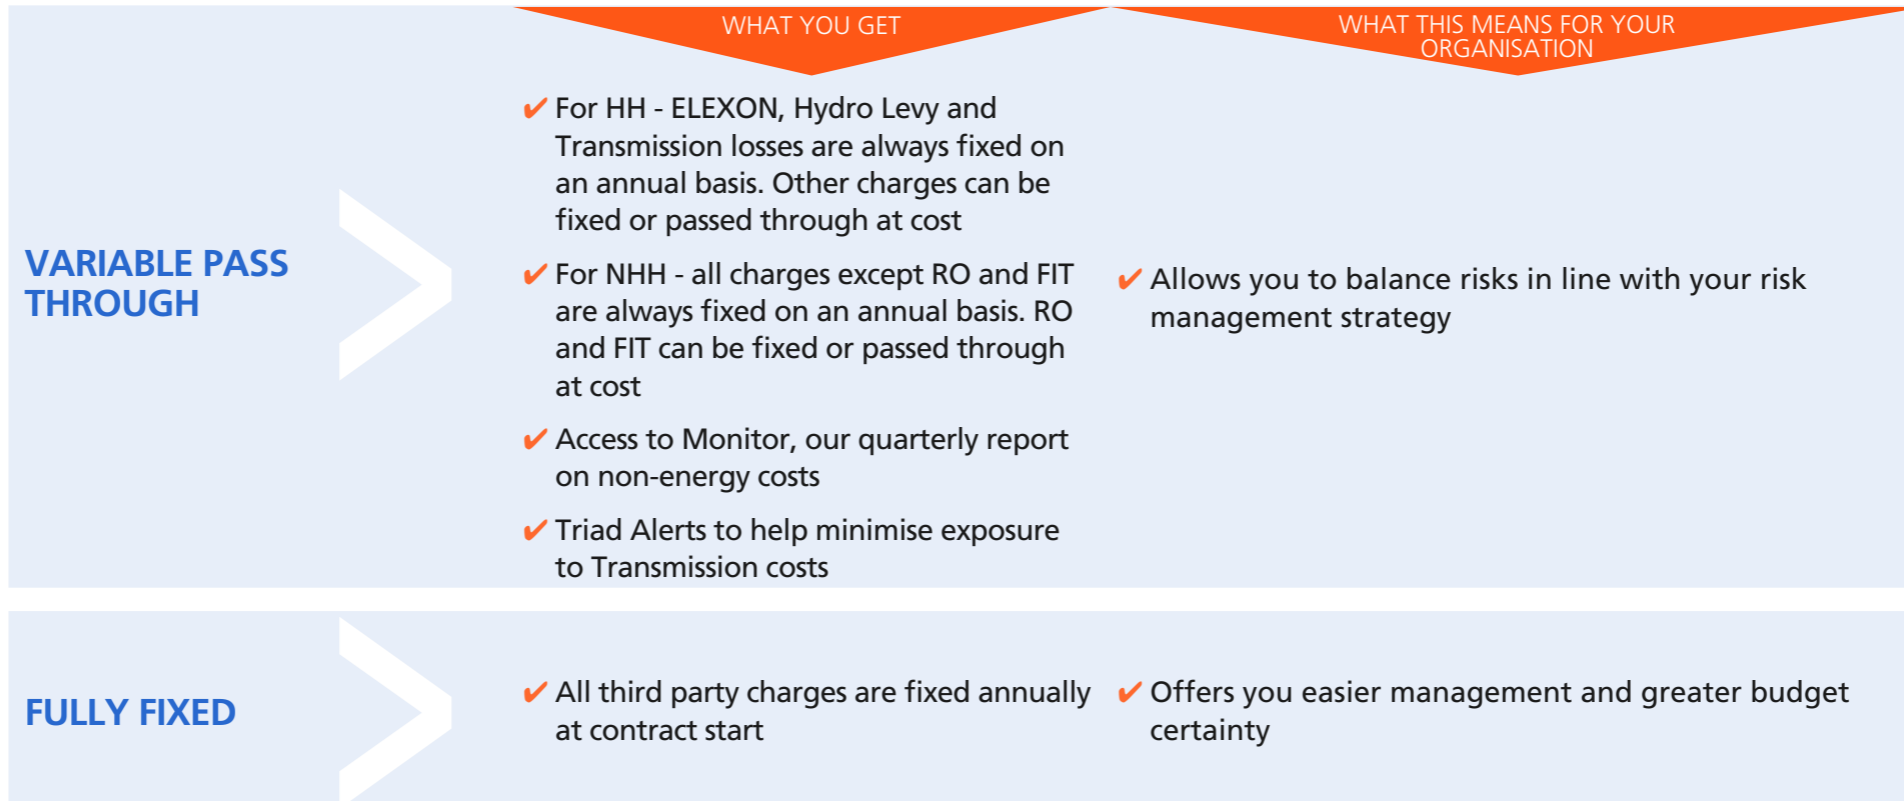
| | WHAT YOU GET | WHAT THIS MEANS FOR YOUR ORGANISATION |
|---|---|---|
| VARIABLE PASS THROUGH | ✔ For HH - ELEXON, Hydro Levy and Transmission losses are always fixed on an annual basis. Other charges can be fixed or passed through at cost<br>✔ For NHH - all charges except RO and FIT are always fixed on an annual basis. RO and FIT can be fixed or passed through at cost<br>✔ Access to Monitor, our quarterly report on non-energy costs<br>✔ Triad Alerts to help minimise exposure to Transmission costs | ✔ Allows you to balance risks in line with your risk management strategy |
| FULLY FIXED | ✔ All third party charges are fixed annually at contract start | ✔ Offers you easier management and greater budget certainty |